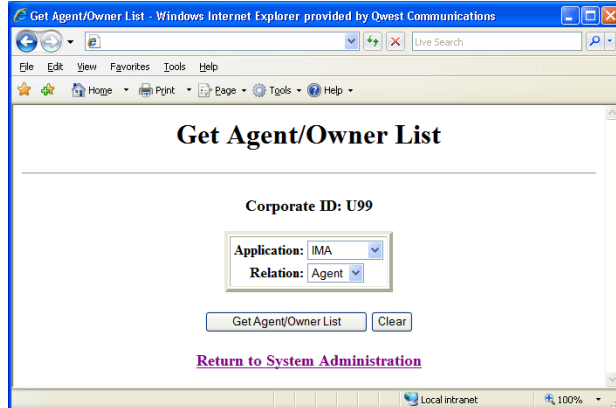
Get Agent/Owner List - Windows Internet Explorer provided by Qwest Communications

Live Search

File Edit View Favorites Tools Help

Home Print Page Tools Help

Get Agent/Owner List

Corporate ID: U99

| Application: | IMA |
|---|---|
| Relation: | Agent |

Get Agent/Owner List Clear

Return to System Administration

Local intranet 100%